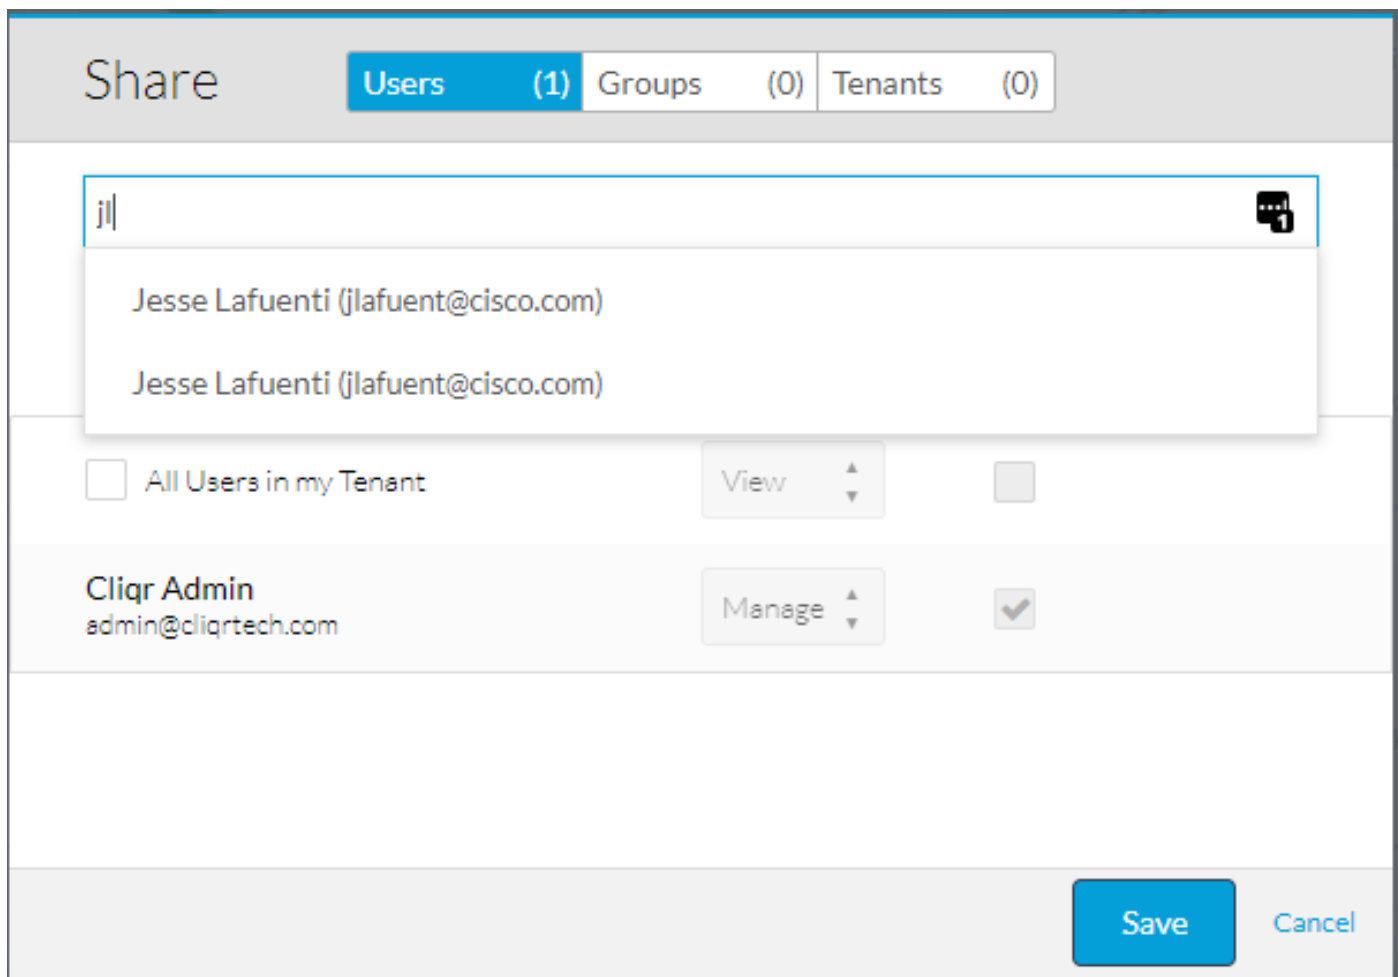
Share

Users (1) Groups (0) Tenants (0)

jl

Jesse Lafuenti (jlafuent@cisco.com)

Jesse Lafuenti (jlafuent@cisco.com)

All Users in my Tenant

View

Cliqr Admin
admin@cliqrtech.com

Manage

Save

Cancel